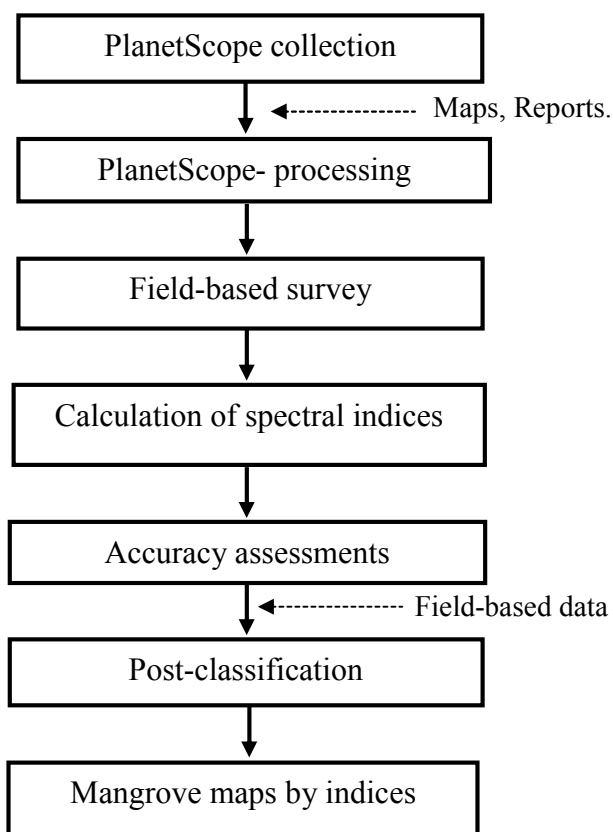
PlanetScope collection

Maps, Reports.

PlanetScope- processing

Field-based survey

Calculation of spectral indices

Accuracy assessments

Field-based data

Post-classification

Mangrove maps by indices